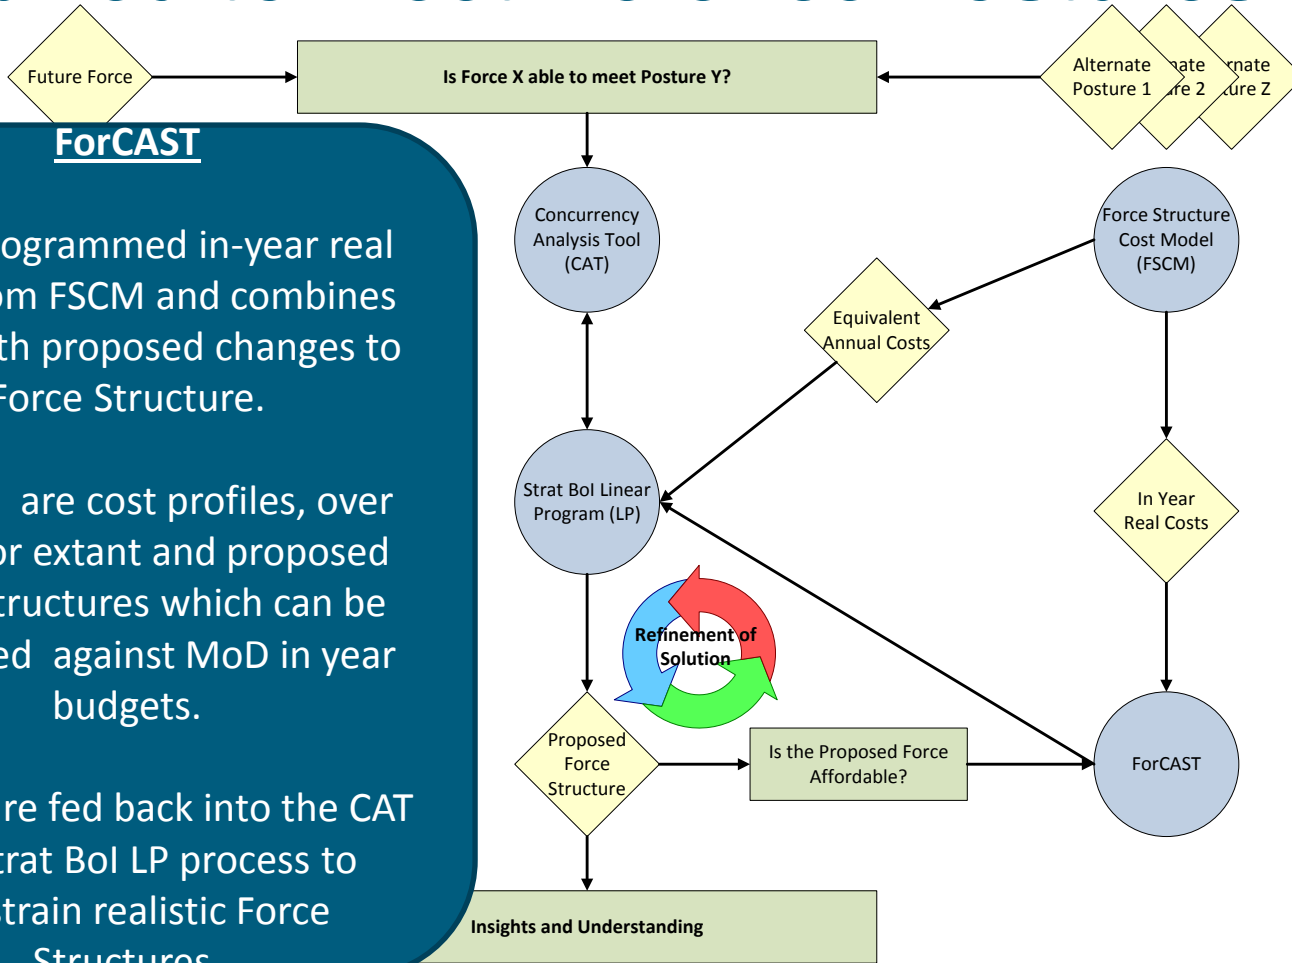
Future Force

Is Force X able to meet Posture Y?

Alternate Posture 1

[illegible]nate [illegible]re 2

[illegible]rnate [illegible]ture Z

ForCAST

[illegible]ogrammed in-year real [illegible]m FSCM and combines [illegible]th proposed changes to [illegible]Force Structure.

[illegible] are cost profiles, over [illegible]r extant and proposed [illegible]ructures which can be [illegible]ed against MoD in year budgets.

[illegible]re fed back into the CAT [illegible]rat BoI LP process to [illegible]train realistic Force Structures

Concurrency Analysis Tool (CAT)

Force Structure Cost Model (FSCM)

Equivalent Annual Costs

Strat BoI Linear Program (LP)

In Year Real Costs

Refinement of Solution

Proposed Force Structure

Is the Proposed Force Affordable?

ForCAST

Insights and Understanding